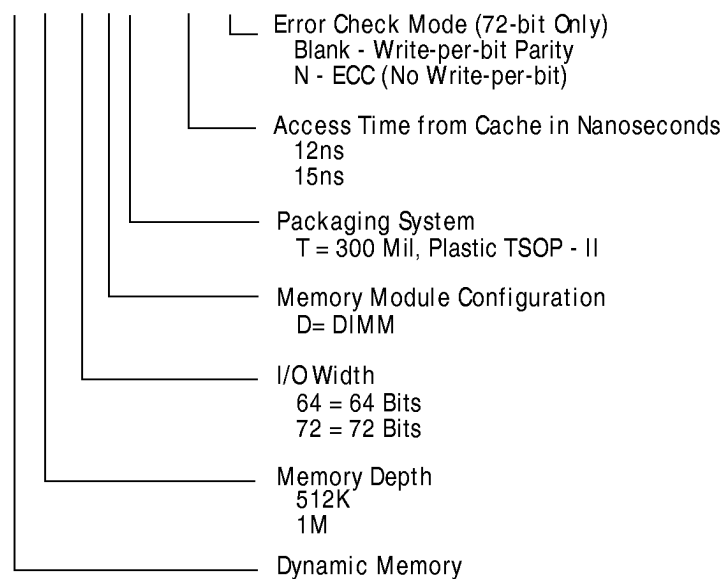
Error Check Mode (72-bit Only)
Blank - Write-per-bit Parity
N - ECC (No Write-per-bit)

Access Time from Cache in Nanoseconds
12ns
15ns

Packaging System
T = 300 Mil, Plastic TSOP - II

Memory Module Configuration
D= DIMM

I/O Width
64 = 64 Bits
72 = 72 Bits

Memory Depth
512K
1M

Dynamic Memory